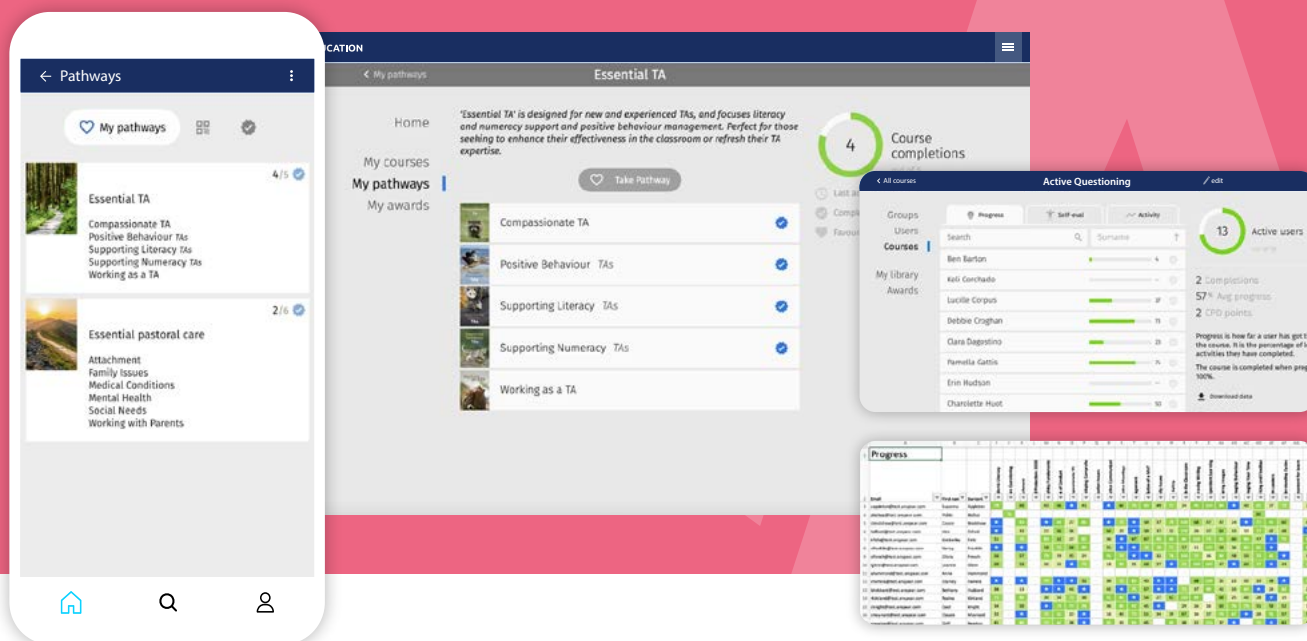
Pathways

My pathways

4/5
Essential TA
Compassionate TA
Positive Behaviour TAs
Supporting Literacy TAs
Supporting Numeracy TAs
Working as a TA

2/6
Essential pastoral care
Attachment
Family Issues
Medical Conditions
Mental Health
Social Needs
Working with Parents

UCATION

My pathways
Essential TA

Home
My courses
My pathways
My awards

'Essential TA' is designed for new and experienced TAs, and focuses literacy and numeracy support and positive behaviour management. Perfect for those seeking to enhance their effectiveness in the classroom or refresh their TA expertise.

Take Pathway

Compassionate TA
Positive Behaviour TAs
Supporting Literacy TAs
Supporting Numeracy TAs
Working as a TA

4
Course completions

Last a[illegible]
Comp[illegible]
Favou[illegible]

All courses
Active Questioning
edit

Groups
Users
Courses
My library
Awards

Progress
Self-eval
Activity

Search
Surname

Ben Barton
Keli Corchado
Lucille Corpus
Debbie Croghan
Clara Dagostino
Pamella Gattis
Erin Hudson
Charlotte Huot

13
Active users

2 Completions
57% Avg progress
2 CPD points

Progress is how far a user has got t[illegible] the course. It is the percentage of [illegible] activities they have completed.

The course is completed when prog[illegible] 100%.

Download data

Progress